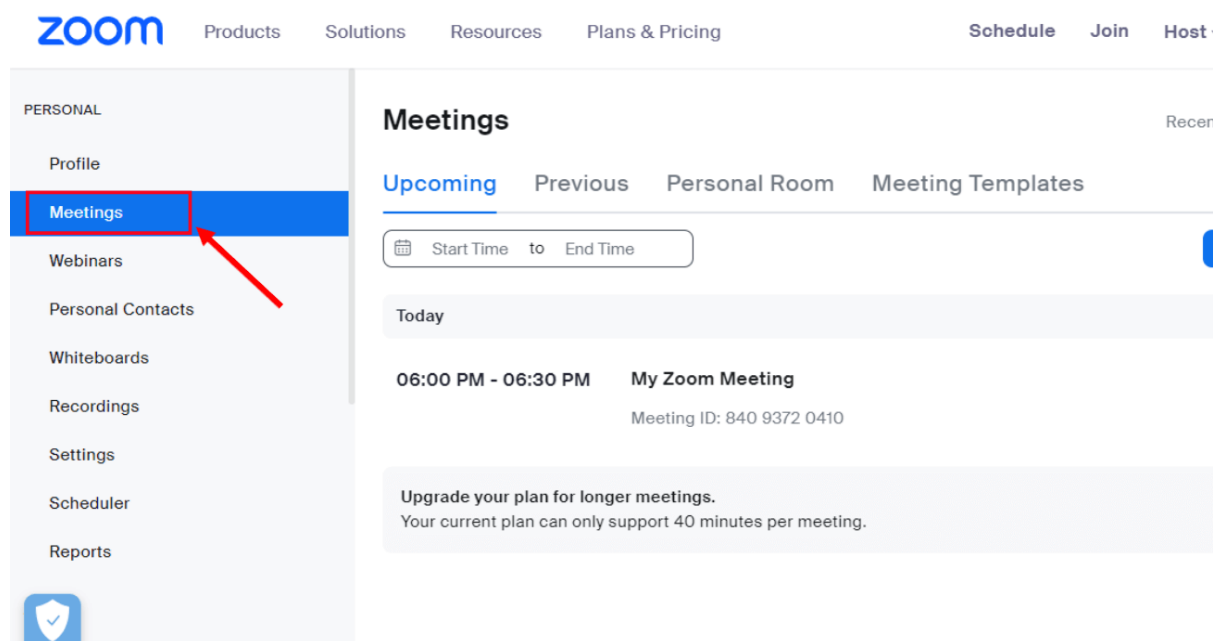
zoom Products Solutions Resources Plans & Pricing Schedule Join Host

PERSONAL

Profile

Meetings

Webinars

Personal Contacts

Whiteboards

Recordings

Settings

Scheduler

Reports

Meetings

Recen

Upcoming Previous Personal Room Meeting Templates

Start Time to End Time

Today

06:00 PM - 06:30 PM My Zoom Meeting

Meeting ID: 840 9372 0410

Upgrade your plan for longer meetings.
Your current plan can only support 40 minutes per meeting.